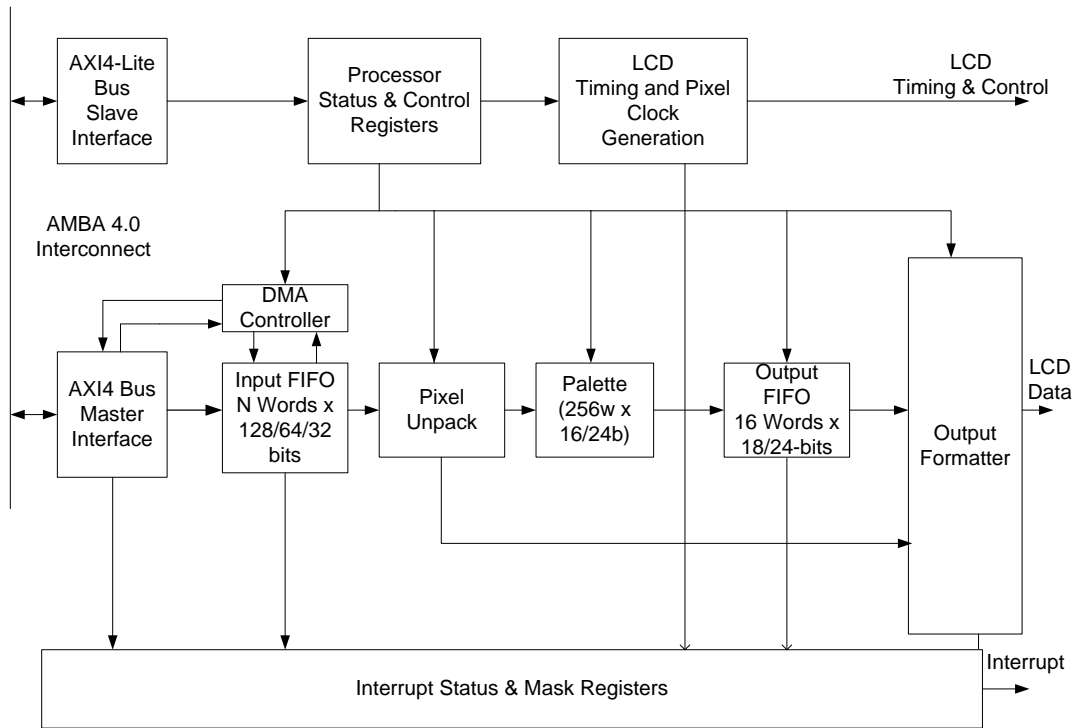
AXI4-Lite Bus Slave Interface

Processor Status & Control Registers

LCD Timing and Pixel Clock Generation

LCD Timing & Control

AMBA 4.0 Interconnect

DMA Controller

AXI4 Bus Master Interface

Input FIFO N Words x 128/64/32 bits

Pixel Unpack

Palette (256w x 16/24b)

Output FIFO 16 Words x 18/24-bits

Output Formatter

LCD Data

Interrupt

Interrupt Status & Mask Registers